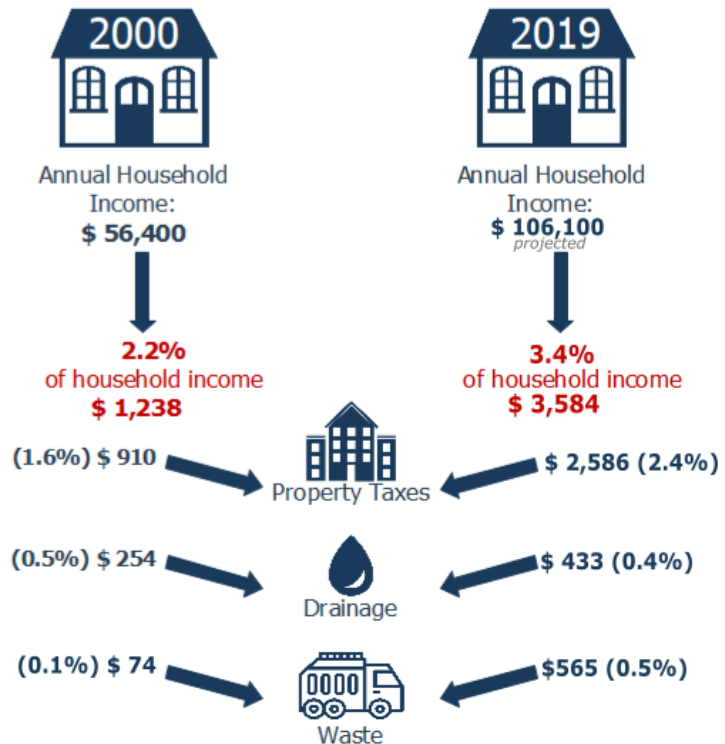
2000

Annual Household Income:
$ 56,400

2.2%
of household income
$ 1,238

2019

Annual Household Income:
$ 106,100
projected

3.4%
of household income
$ 3,584

(1.6%) $ 910

Property Taxes

$ 2,586 (2.4%)

(0.5%) $ 254

Drainage

$ 433 (0.4%)

(0.1%) $ 74

Waste

$565 (0.5%)